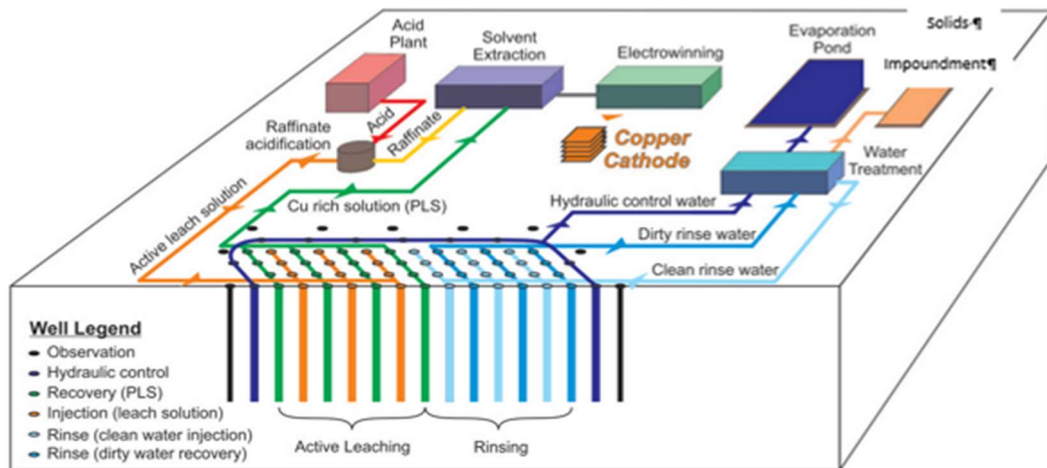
Solids¶
Impoundment¶
Acid Plant
Solvent Extraction
Electrowinning
Evaporation Pond
Raffinate acidification
Acid
Raffinate
Copper Cathode
Water Treatment
Active leach solution
Cu rich solution (PLS)
Hydraulic control water
Dirty rinse water
Clean rinse water

Well Legend
Observation
Hydraulic control
Recovery (PLS)
Injection (leach solution)
Rinse (clean water injection)
Rinse (dirty water recovery)

Active Leaching
Rinsing